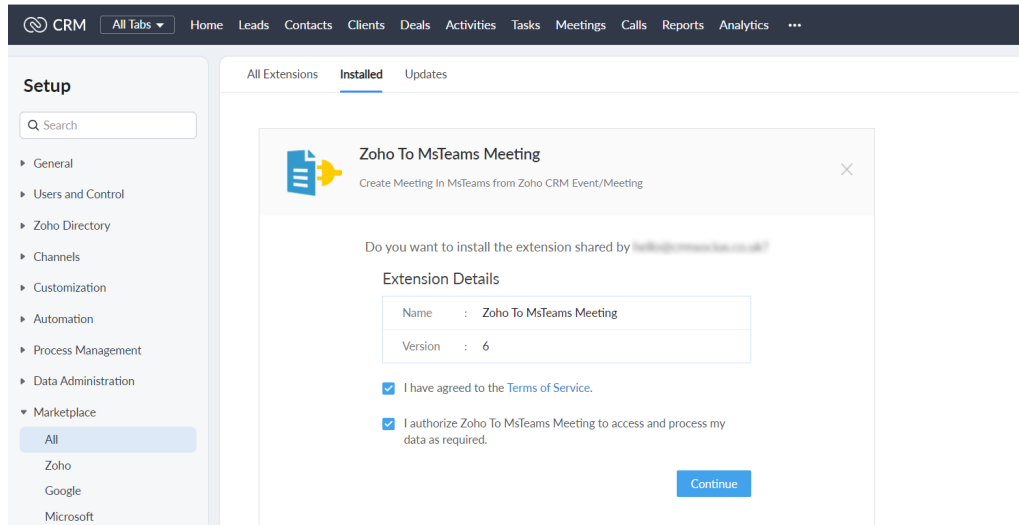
CRM All Tabs Home Leads Contacts Clients Deals Activities Tasks Meetings Calls Reports Analytics •••

Setup

Search

General

Users and Control

Zoho Directory

Channels

Customization

Automation

Process Management

Data Administration

Marketplace

All

Zoho

Google

Microsoft

All Extensions Installed Updates

Zoho To MsTeams Meeting

Create Meeting In MsTeams from Zoho CRM Event/Meeting

Do you want to install the extension shared by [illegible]?

Extension Details

| Name | : | Zoho To MsTeams Meeting |
|---|---|---|
| Version | : | 6 |

I have agreed to the Terms of Service.

I authorize Zoho To MsTeams Meeting to access and process my data as required.

Continue